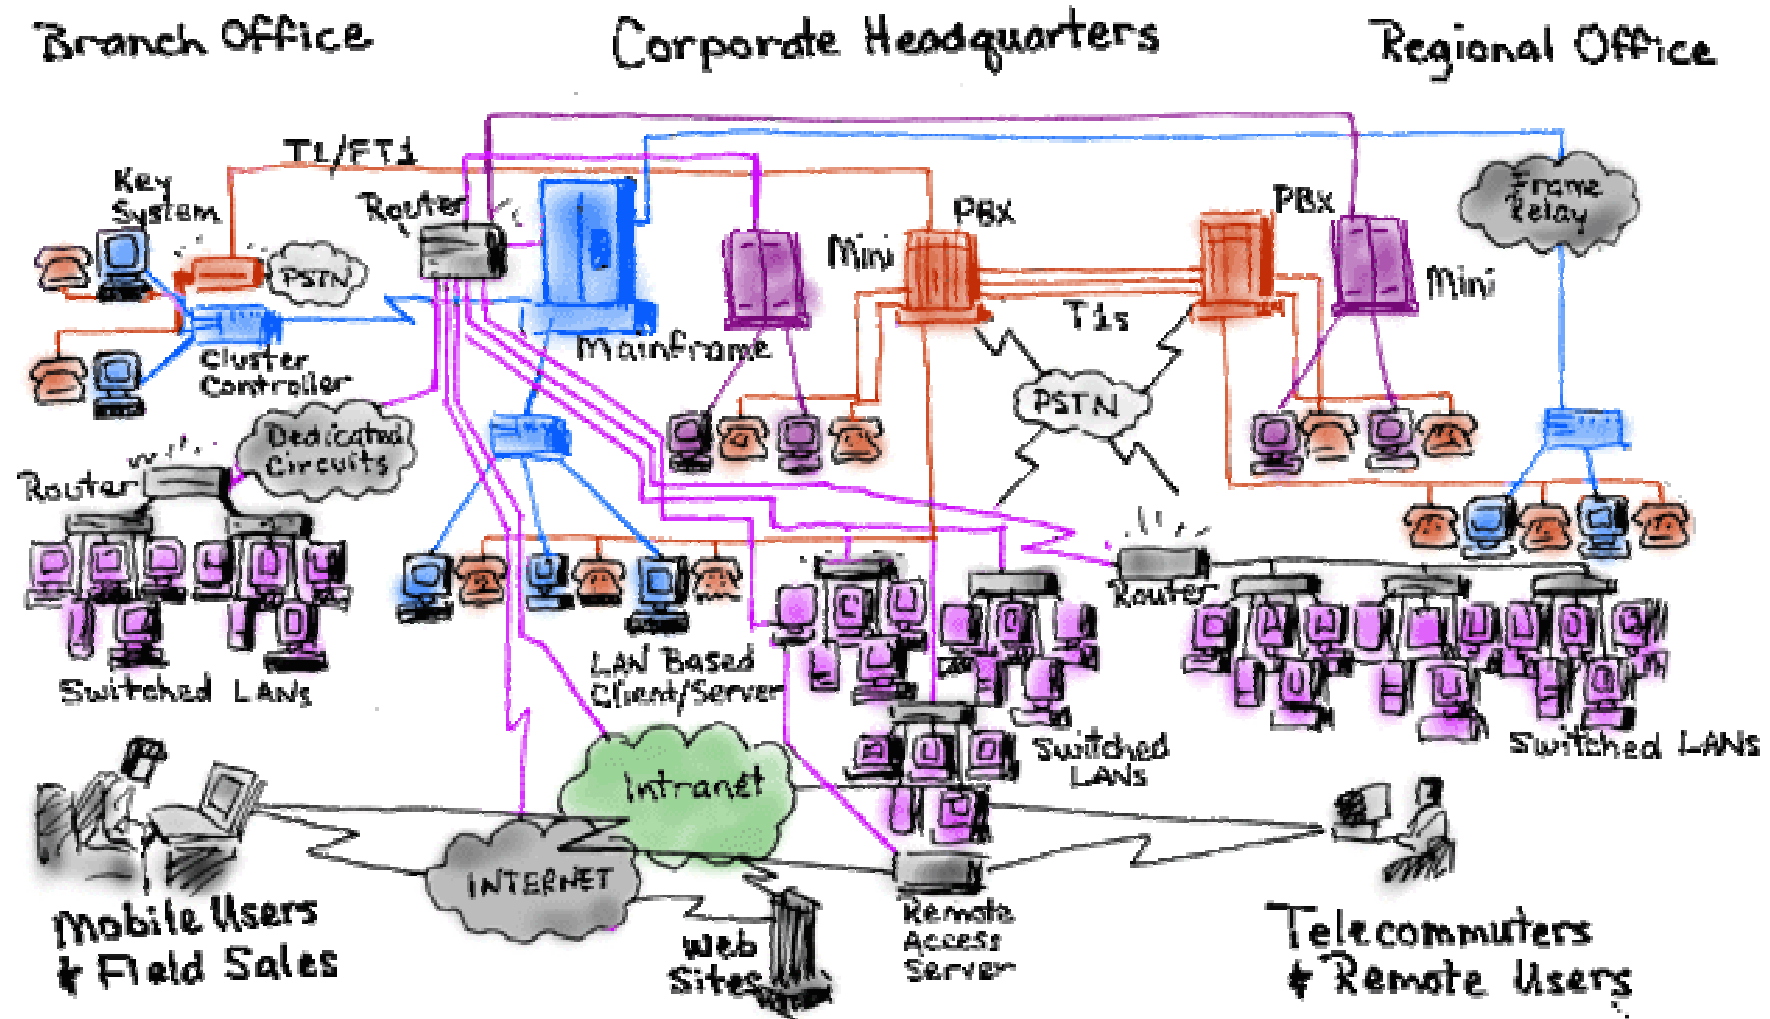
Branch Office

Corporate Headquarters

Regional Office

T1/FT1

Key System

PSTN

Router

Mainframe

Mini

PBX

PBX

Mini

Frame Relay

Cluster Controller

T1s

PSTN

Dedicated Circuits

Router

Switched LANs

LAN Based Client/Server

Router

Switched LANs

Switched LANs

Intranet

INTERNET

Mobile Users & Field Sales

Web Sites

Remote Access Server

Telecommuters & Remote Users